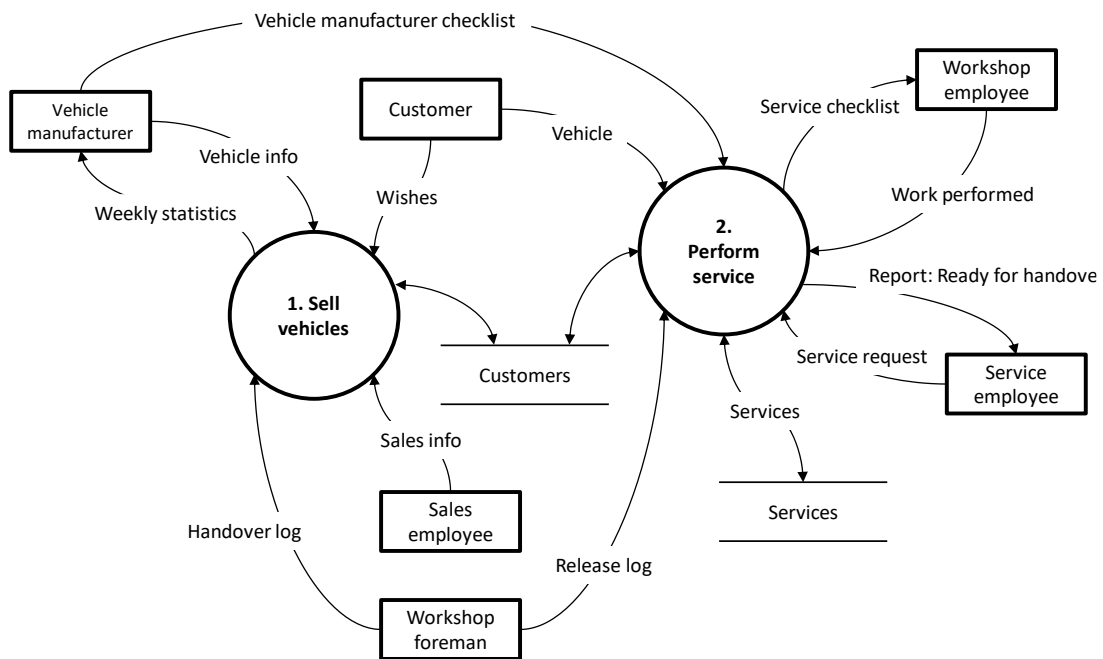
Vehicle manufacturer checklist

Vehicle manufacturer

Vehicle info

Weekly statistics

Customer

Wishes

Vehicle

Workshop employee

Service checklist

Work performed

1. Sell vehicles

2. Perform service

Report: Ready for handove

Customers

Service request

Service employee

Services

Sales info

Services

Sales employee

Handover log

Release log

Workshop foreman